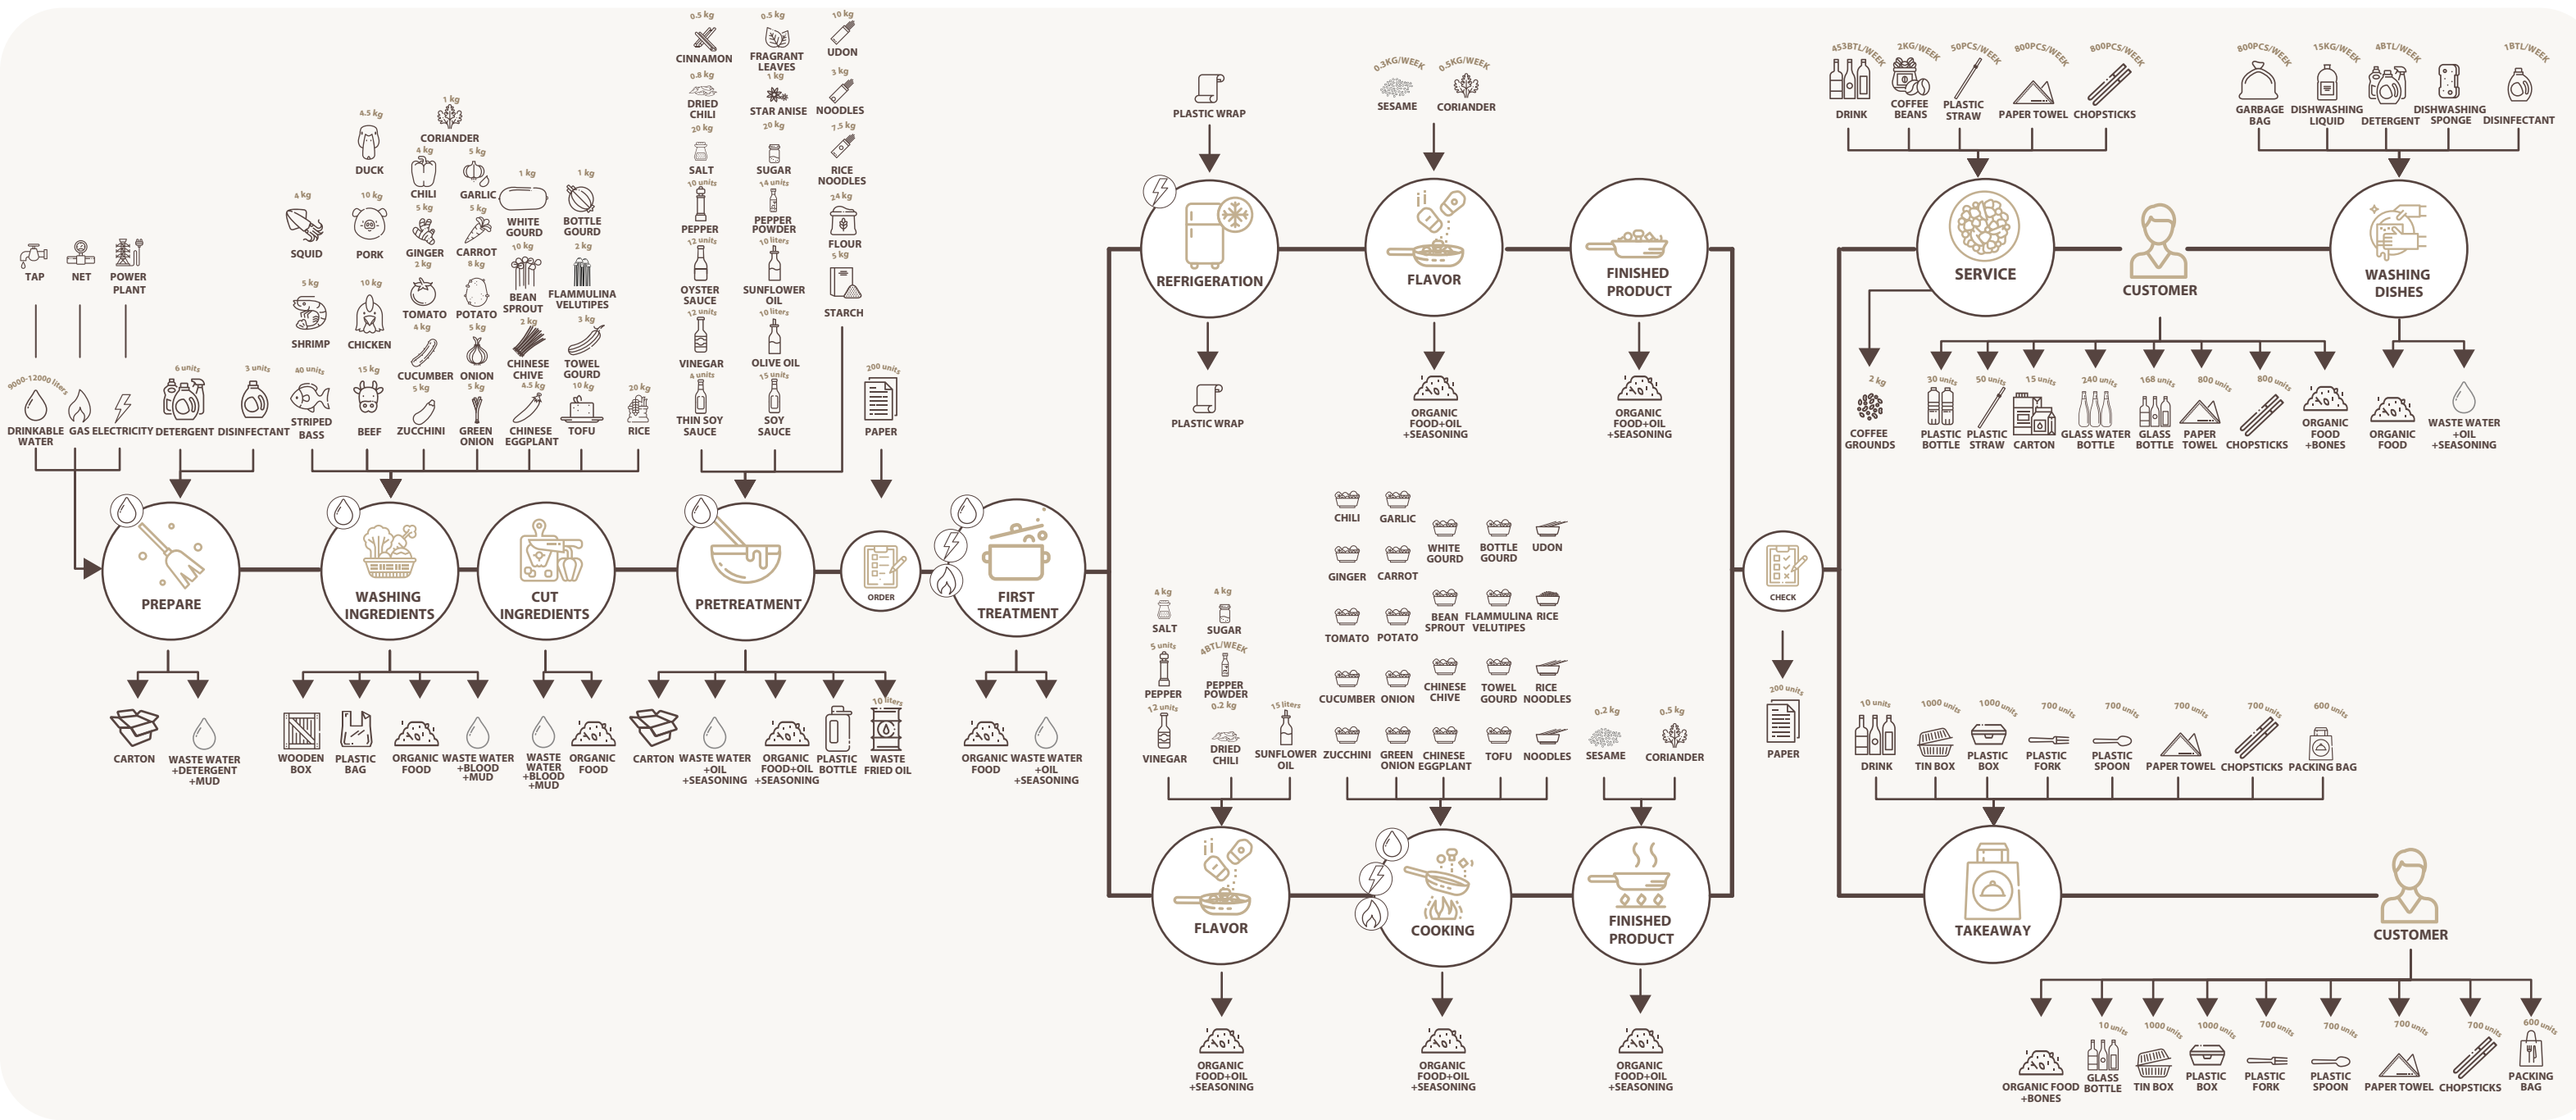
TAP
NET
POWER PLANT
9000-12000 liters
DRINKABLE WATER
GAS
ELECTRICITY
6 units
DETERGENT
3 units
DISINFECTANT

4 kg
SQUID
5 kg
SHRIMP
40 units
STRIPED BASS
4.5 kg
DUCK
10 kg
PORK
10 kg
CHICKEN
15 kg
BEEF
1 kg
CORIANDER
4 kg
CHILI
5 kg
GINGER
2 kg
TOMATO
4 kg
CUCUMBER
5 kg
ZUCCHINI
5 kg
GARLIC
5 kg
CARROT
8 kg
POTATO
5 kg
ONION
5 kg
GREEN ONION
1 kg
WHITE GOURD
10 kg
BEAN SPROUT
2 kg
CHINESE CHIVE
4.5 kg
CHINESE EGGPLANT
1 kg
BOTTLE GOURD
2 kg
FLAMMULINA VELUTIPES
3 kg
TOWEL GOURD
10 kg
TOFU
20 kg
RICE

0.5 kg
CINNAMON
0.8 kg
DRIED CHILI
20 kg
SALT
10 units
PEPPER
12 units
OYSTER SAUCE
12 units
VINEGAR
4 units
THIN SOY SAUCE
0.5 kg
FRAGRANT LEAVES
1 kg
STAR ANISE
20 kg
SUGAR
14 units
PEPPER POWDER
10 liters
SUNFLOWER OIL
10 liters
OLIVE OIL
15 units
SOY SAUCE
10 kg
UDON
3 kg
NOODLES
7.5 kg
RICE NOODLES
24 kg
FLOUR
5 kg
STARCH
200 units
PAPER

PREPARE
WASHING INGREDIENTS
CUT INGREDIENTS
PRETREATMENT
ORDER
FIRST TREATMENT

CARTON
WASTE WATER +DETERGENT +MUD
WOODEN BOX
PLASTIC BAG
ORGANIC FOOD
WASTE WATER +BLOOD +MUD
WASTE WATER +BLOOD +MUD
ORGANIC FOOD
CARTON
WASTE WATER +OIL +SEASONING
ORGANIC FOOD+OIL +SEASONING
PLASTIC BOTTLE
10 liters
WASTE FRIED OIL
ORGANIC FOOD
WASTE WATER +OIL +SEASONING

PLASTIC WRAP
REFRIGERATION
PLASTIC WRAP
0.3KG/WEEK
SESAME
0.5KG/WEEK
CORIANDER
FLAVOR
ORGANIC FOOD+OIL +SEASONING
FINISHED PRODUCT
ORGANIC FOOD+OIL +SEASONING

CHILI
GARLIC
WHITE GOURD
BOTTLE GOURD
UDON
GINGER
CARROT
TOMATO
POTATO
BEAN SPROUT
FLAMMULINA VELUTIPES
RICE
CUCUMBER
ONION
CHINESE CHIVE
TOWEL GOURD
RICE NOODLES
ZUCCHINI
GREEN ONION
CHINESE EGGPLANT
TOFU
NOODLES
4 kg
SALT
4 kg
SUGAR
5 units
PEPPER
4BTL/WEEK
PEPPER POWDER
12 units
VINEGAR
0.2 kg
DRIED CHILI
15 liters
SUNFLOWER OIL
0.2 kg
SESAME
0.5 kg
CORIANDER

FLAVOR
COOKING
FINISHED PRODUCT
ORGANIC FOOD+OIL +SEASONING
ORGANIC FOOD+OIL +SEASONING
ORGANIC FOOD+OIL +SEASONING

CHECK
200 units
PAPER

453BTL/WEEK
DRINK
2KG/WEEK
COFFEE BEANS
50PCS/WEEK
PLASTIC STRAW
800PCS/WEEK
PAPER TOWEL
800PCS/WEEK
CHOPSTICKS
SERVICE
CUSTOMER
800PCS/WEEK
GARBAGE BAG
15KG/WEEK
DISHWASHING LIQUID
4BTL/WEEK
DETERGENT
DISHWASHING SPONGE
1BTL/WEEK
DISINFECTANT
WASHING DISHES

2 kg
COFFEE GROUNDS
30 units
PLASTIC BOTTLE
50 units
PLASTIC STRAW
15 units
CARTON
240 units
GLASS WATER BOTTLE
168 units
GLASS BOTTLE
800 units
PAPER TOWEL
800 units
CHOPSTICKS
ORGANIC FOOD +BONES
ORGANIC FOOD
WASTE WATER +OIL +SEASONING

10 units
DRINK
1000 units
TIN BOX
1000 units
PLASTIC BOX
700 units
PLASTIC FORK
700 units
PLASTIC SPOON
700 units
PAPER TOWEL
700 units
CHOPSTICKS
600 units
PACKING BAG
TAKEAWAY
CUSTOMER

ORGANIC FOOD +BONES
10 units
GLASS BOTTLE
1000 units
TIN BOX
1000 units
PLASTIC BOX
700 units
PLASTIC FORK
700 units
PLASTIC SPOON
700 units
PAPER TOWEL
700 units
CHOPSTICKS
600 units
PACKING BAG